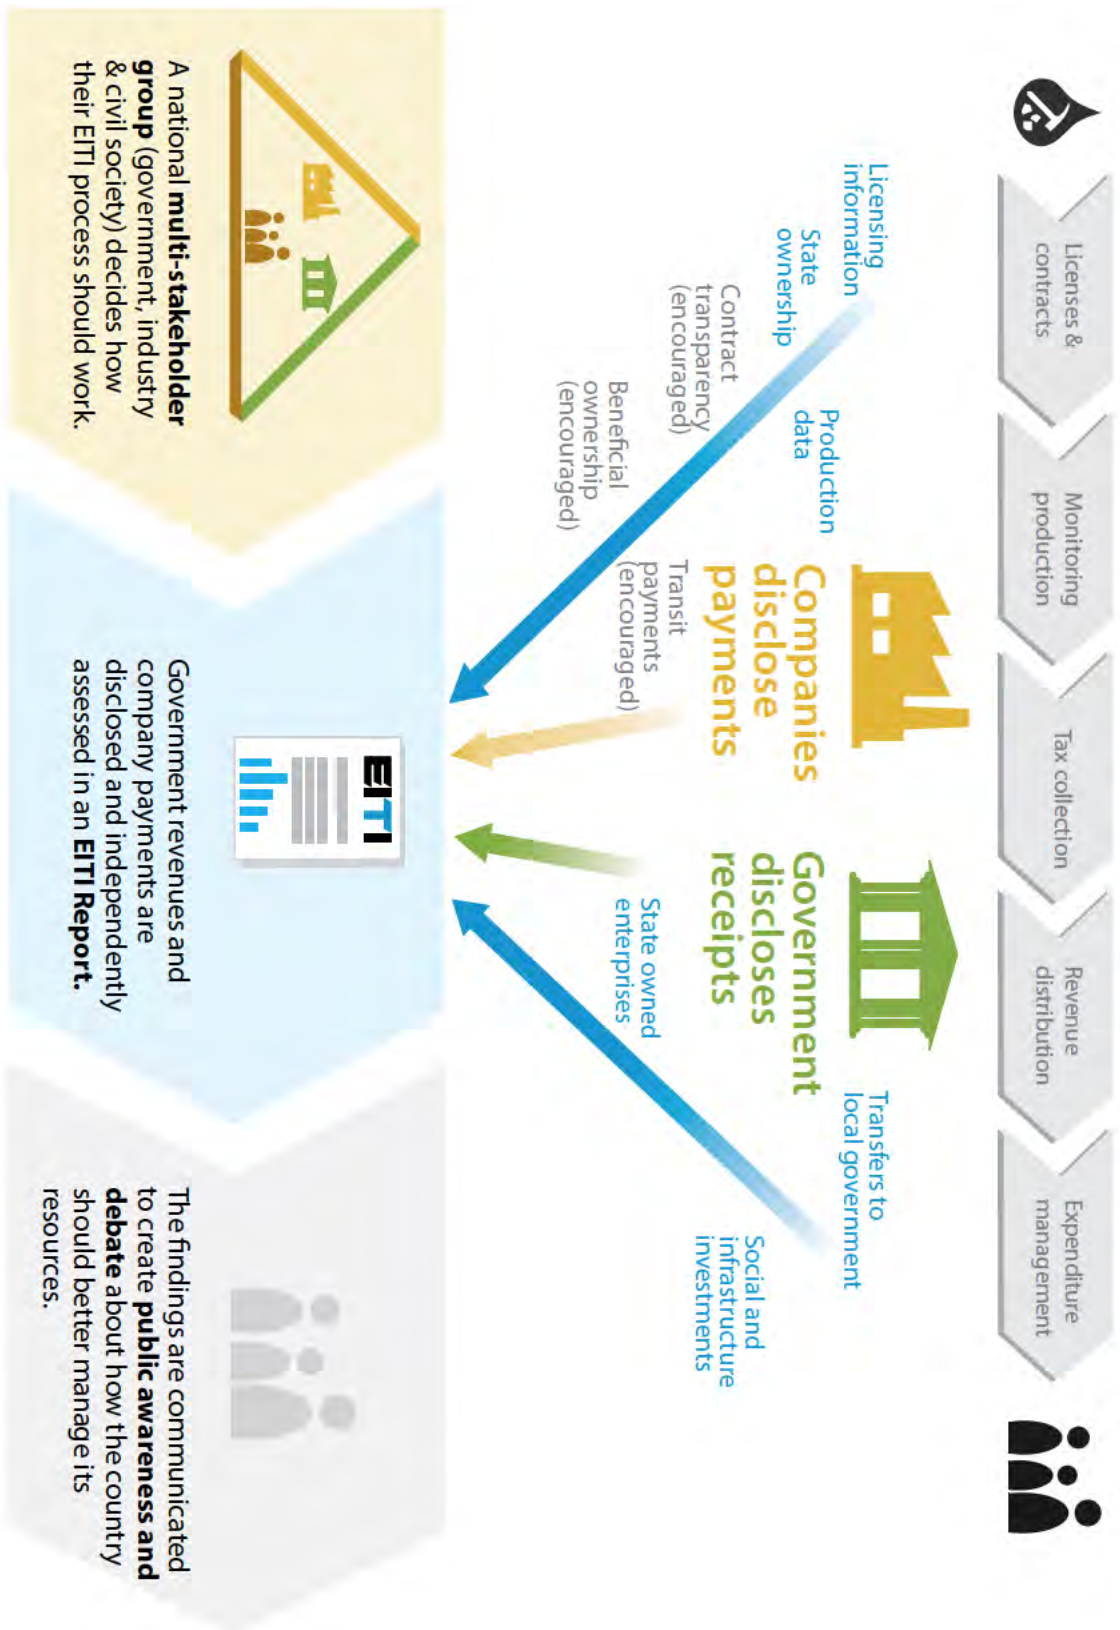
Licenses & contracts

Monitoring production

Tax collection

Revenue distribution

Expenditure management

Licensing information

State ownership

Contract transparency (encouraged)

Beneficial ownership (encouraged)

Production data

Companies disclose payments

Transit payments (encouraged)

Government discloses receipts

State owned enterprises

Transfers to local government

Social and infrastructure investments

EITI

A national **multi-stakeholder group** (government, industry & civil society) decides how their EITI process should work.

Government revenues and company payments are disclosed and independently assessed in an **EITI Report.**

The findings are communicated to create **public awareness and debate** about how the country should better manage its resources.